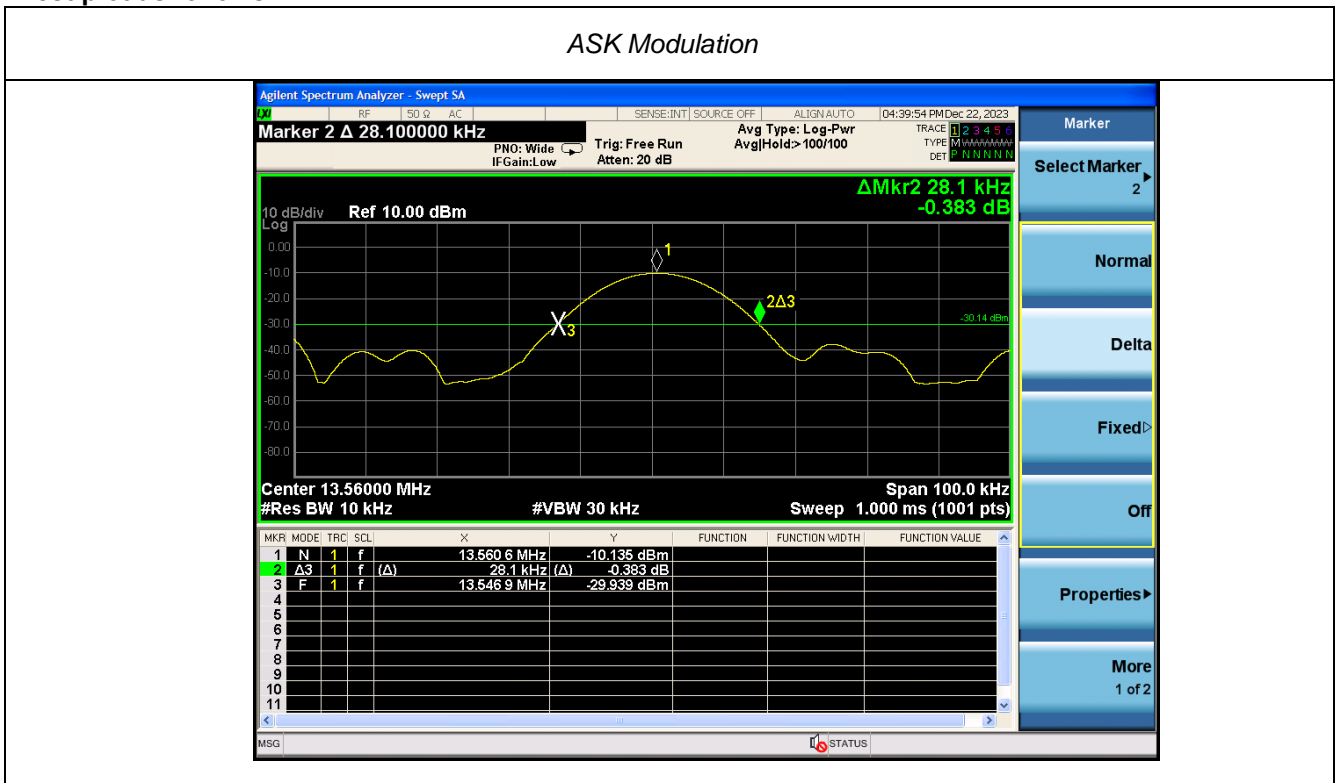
ASK Modulation

Agilent Spectrum Analyzer - Swept SA

RF | 50 Ω | AC | SENSE:INT | SOURCE OFF | ALIGN AUTO | 04:39:54 PM Dec 22, 2023

Marker 2 Δ 28.100000 kHz

PNO: Wide
IFGain:Low

Trig: Free Run
Atten: 20 dB

Avg Type: Log-Pwr
Avg|Hold:>100/100

TRACE 1 2 3 4 5 6
TYPE M
DET P N N N N N

ΔMkr2 28.1 kHz
-0.383 dB

10 dB/div Ref 10.00 dBm
Log

0.00
-10.0
-20.0
-30.0
-40.0
-50.0
-60.0
-70.0
-80.0

1
2Δ3
X3
-30.14 dBm

Center 13.56000 MHz
#Res BW 10 kHz
#VBW 30 kHz
Span 100.0 kHz
Sweep 1.000 ms (1001 pts)

| MKR | MODE | TRC | SCL | X | | Y | FUNCTION | FUNCTION WIDTH | FUNCTION VALUE |
|---|---|---|---|---|---|---|---|---|---|
| 1 | N | 1 | f | 13.560 6 MHz | | -10.135 dBm | | | |
| 2 | Δ3 | 1 | f | (Δ) 28.1 kHz | (Δ) | -0.383 dB | | | |
| 3 | F | 1 | f | 13.546 9 MHz | | -29.939 dBm | | | |
| 4 | | | | | | | | | |
| 5 | | | | | | | | | |
| 6 | | | | | | | | | |
| 7 | | | | | | | | | |
| 8 | | | | | | | | | |
| 9 | | | | | | | | | |
| 10 | | | | | | | | | |
| 11 | | | | | | | | | |

MSG
STATUS

Marker
Select Marker 2
Normal
Delta
Fixed
Off
Properties
More
1 of 2